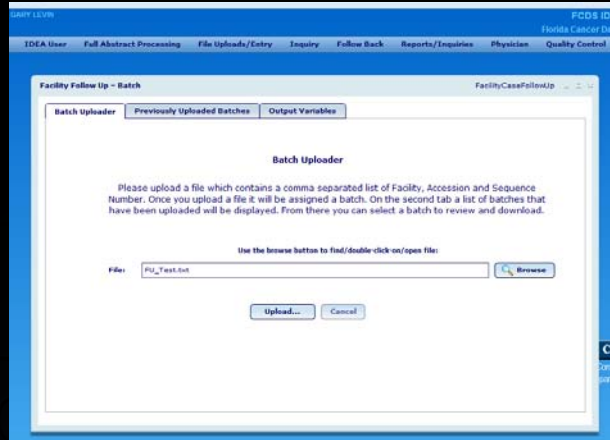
GARY LEVIN

FCDS ID
Florida Cancer Da

IDEA User Full Abstract Processing File Uploads/Entry Inquiry Follow Back Reports/Inquiries Physician Quality Control

Facility Follow Up - Batch

FacilityCaseFollowUp

Batch Uploader | Previously Uploaded Batches | Output Variables

Batch Uploader

Please upload a file which contains a comma separated list of Facility, Accession and Sequence Number. Once you upload a file it will be assigned a batch. On the second tab a list of batches that have been uploaded will be displayed. From there you can select a batch to review and download.

Use the browse button to find/double-click-on/open file:

File: FU_Test.txt

Browse

Upload... Cancel

C
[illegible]
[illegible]